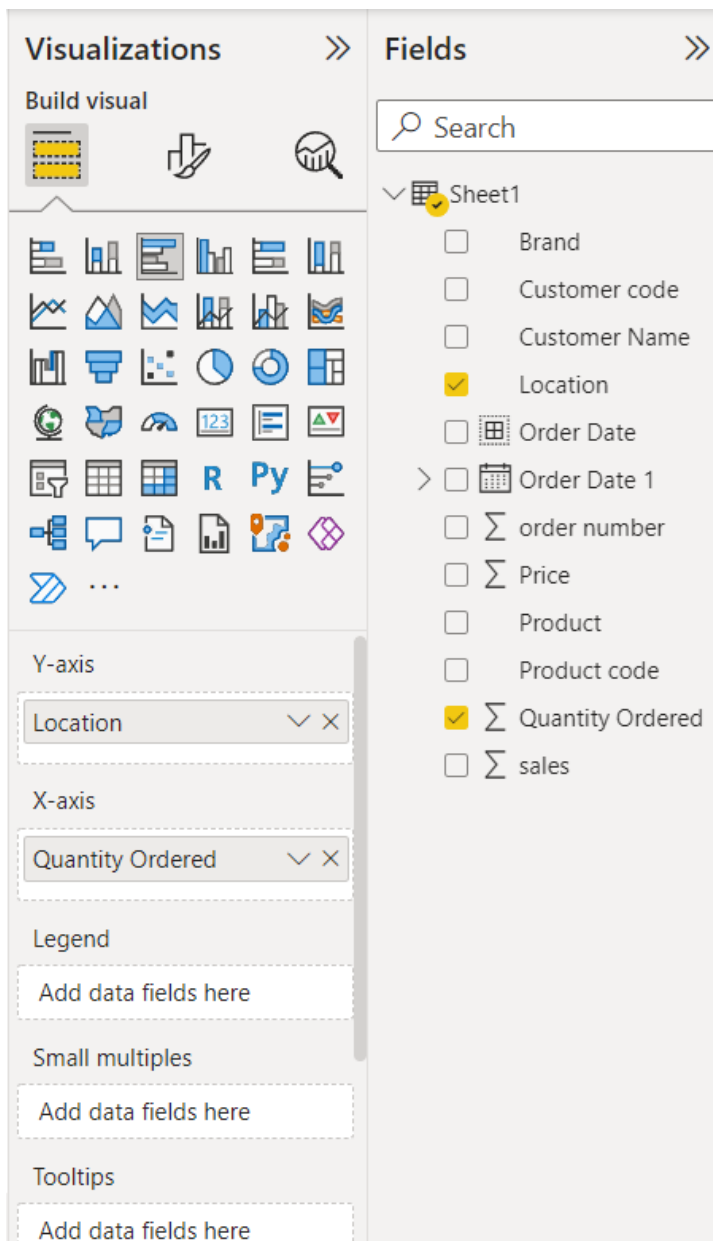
Visualizations

Build visual

R Py ...

Y-axis

Location

X-axis

Quantity Ordered

Legend

Add data fields here

Small multiples

Add data fields here

Tooltips

Add data fields here

Fields

Search

Sheet1

Brand

Customer code

Customer Name

Location

Order Date

Order Date 1

$\sum$ order number

$\sum$ Price

Product

Product code

$\sum$ Quantity Ordered

$\sum$ sales